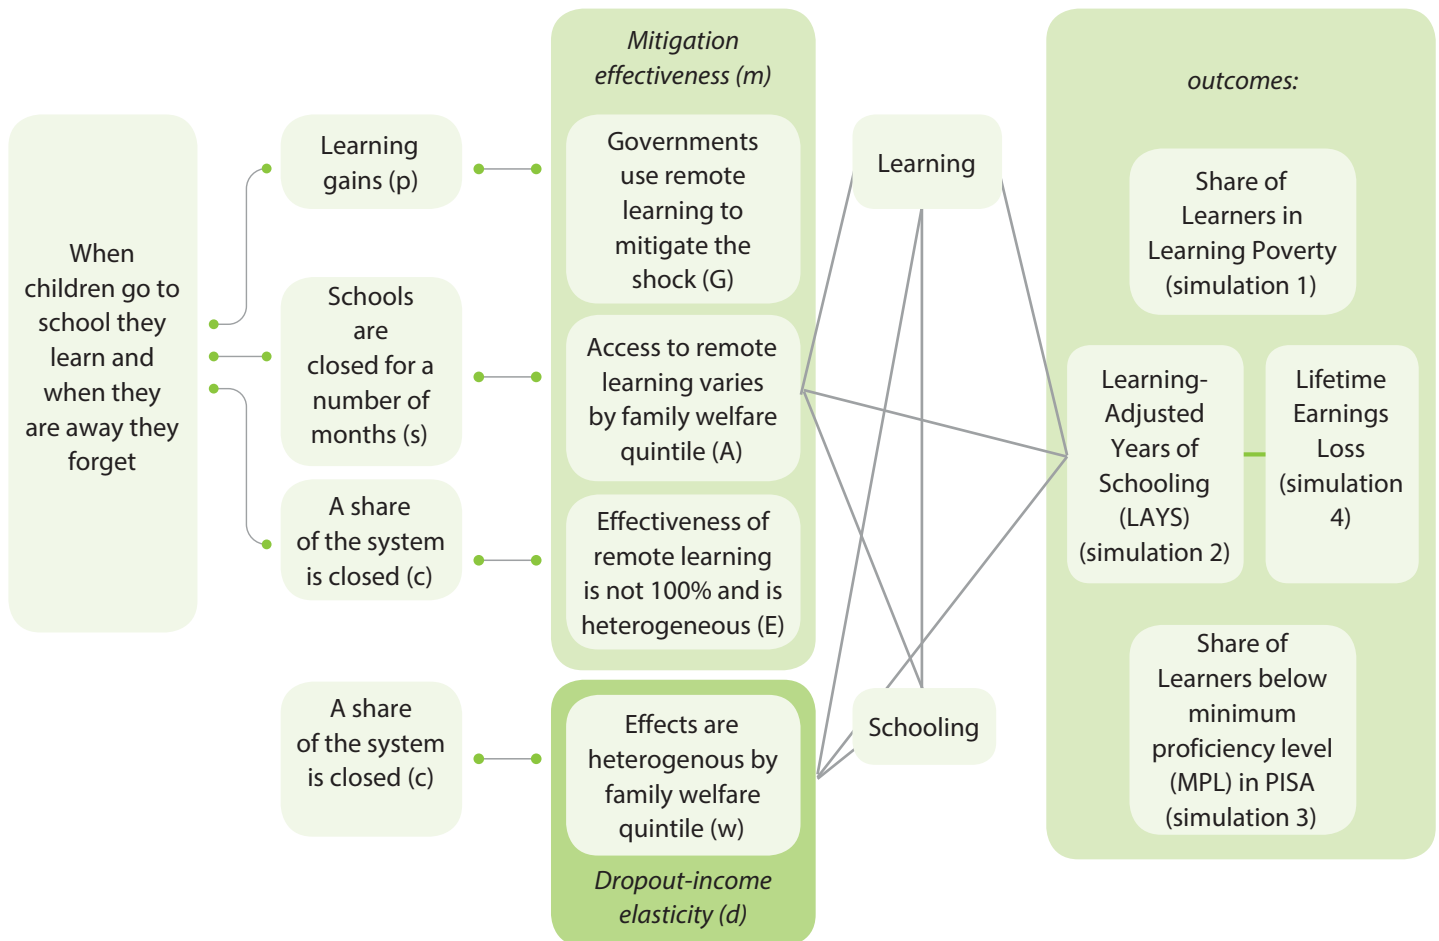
When children go to school they learn and when they are away they forget

Learning gains (p)

Schools are closed for a number of months (s)

A share of the system is closed (c)

A share of the system is closed (c)

*Mitigation effectiveness (m)*

Governments use remote learning to mitigate the shock (G)

Access to remote learning varies by family welfare quintile (A)

Effectiveness of remote learning is not 100% and is heterogeneous (E)

Effects are heterogenous by family welfare quintile (w)

*Dropout-income elasticity (d)*

Learning

Schooling

*outcomes:*

Share of Learners in Learning Poverty (simulation 1)

Learning-Adjusted Years of Schooling (LAYS) (simulation 2)

Lifetime Earnings Loss (simulation 4)

Share of Learners below minimum proficiency level (MPL) in PISA (simulation 3)